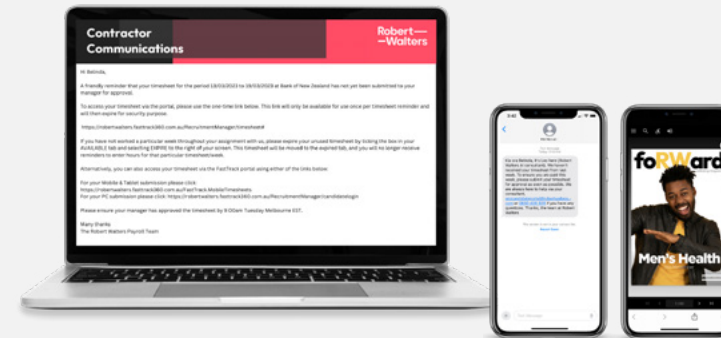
Contractor Communications

Robert— —Walters

Hi Belinda,

A friendly reminder that your timesheet for the period 13/03/2023 to 19/03/2023 at Bank of New Zealand has not yet been submitted to your manager for approval.

To access your timesheet via the portal, please use the one-time link below. This link will only be available for use once per timesheet reminder and will then expire for security purposes.

https://robertwalters.fasttrack360.com.au/RecruitmentManager/timesheet#

If you have not worked a particular week throughout your assignment with us, please expire your unused timesheet by ticking the box in your AVAILABLE tab and selecting EXPIRE to the right of your screen. This timesheet will be moved to the expired tab, and you will no longer receive reminders to enter hours for that particular timesheet/week.

Alternatively, you can also access your timesheet via the FastTrack portal using either of the links below:

For your Mobile & Tablet submission please click: https://robertwalters.fasttrack360.com.au/FastTrack.Mobile/Timesheets
For your PC submission please click: https://robertwalters.fasttrack360.com.au/RecruitmentManager/candidatelogin

Please ensure your manager has approved the timesheet by 9:00am Tuesday Melbourne EST.

Many thanks
The Robert Walters Payroll Team

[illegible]

foRWard

Men's Health